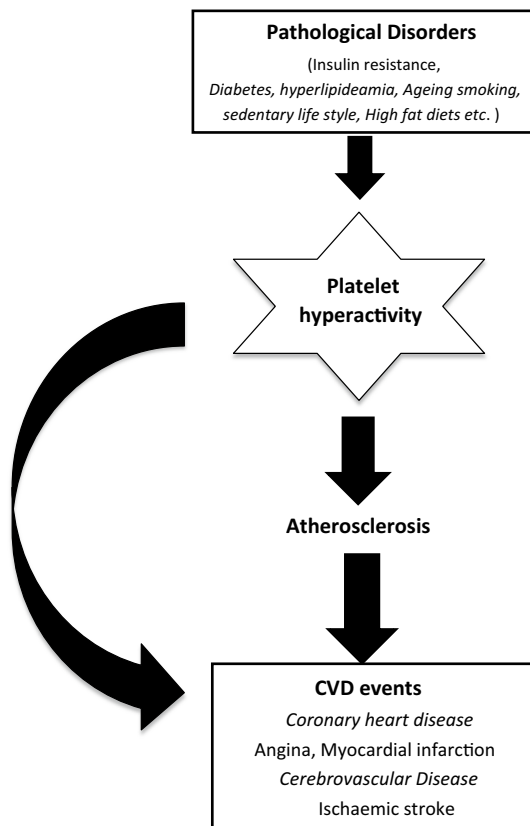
**Pathological Disorders**
(Insulin resistance, *Diabetes, hyperlipideamia, Ageing smoking, sedentary life style, High fat diets etc.* )

**Platelet hyperactivity**

**Atherosclerosis**

**CVD events**
*Coronary heart disease*
Angina, Myocardial infarction
*Cerebrovascular Disease*
Ischaemic stroke